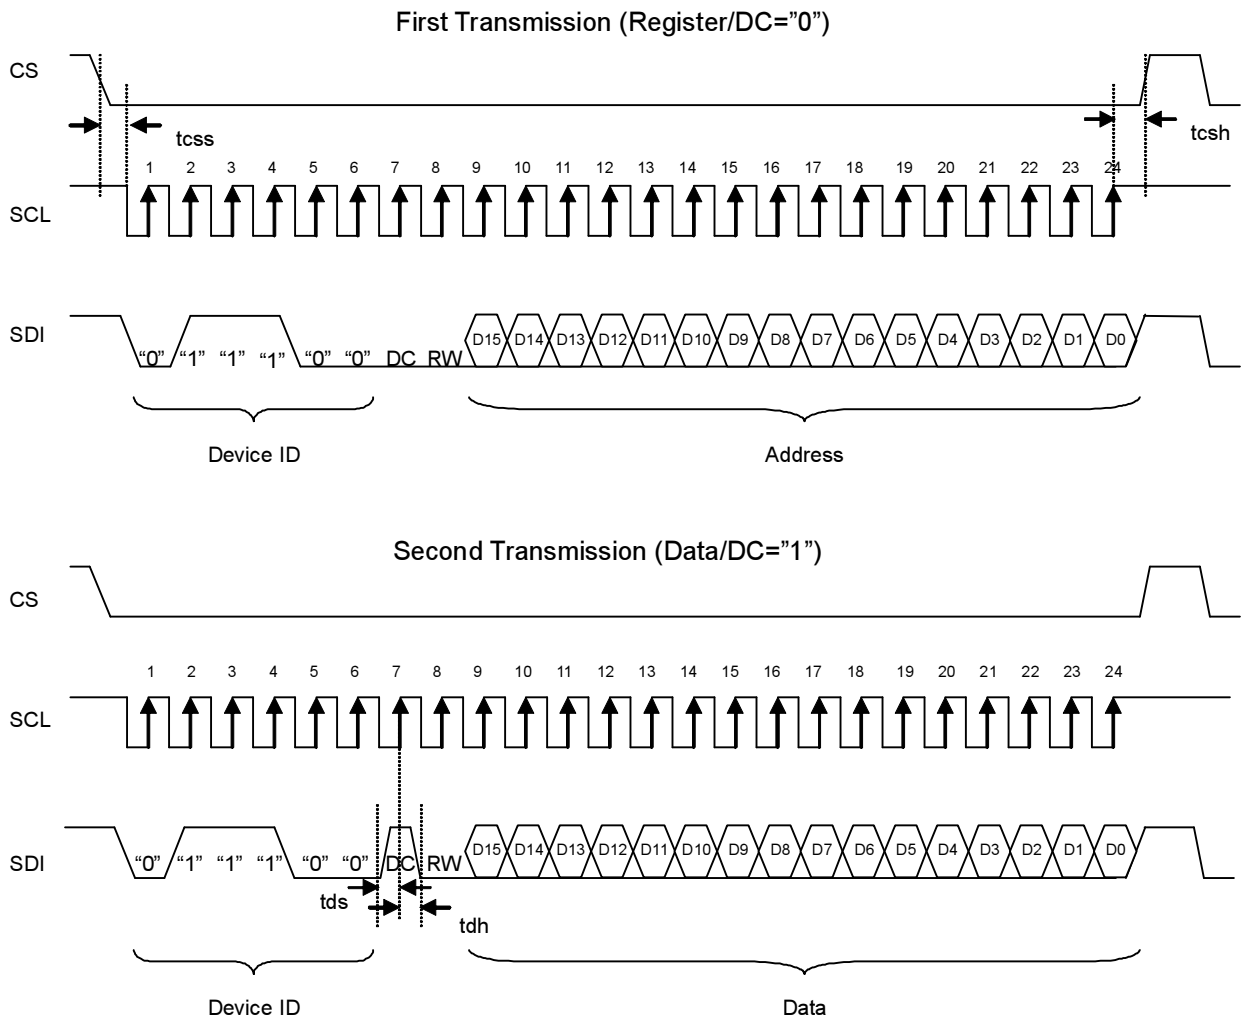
First Transmission (Register/DC="0")

CS

tcss

tcsh

1 2 3 4 5 6 7 8 9 10 11 12 13 14 15 16 17 18 19 20 21 22 23 24

SCL

SDI

"0" "1" "1" "1" "0" "0" DC RW D15 D14 D13 D12 D11 D10 D9 D8 D7 D6 D5 D4 D3 D2 D1 D0

Device ID

Address

Second Transmission (Data/DC="1")

CS

1 2 3 4 5 6 7 8 9 10 11 12 13 14 15 16 17 18 19 20 21 22 23 24

SCL

SDI

"0" "1" "1" "1" "0" "0" DC RW D15 D14 D13 D12 D11 D10 D9 D8 D7 D6 D5 D4 D3 D2 D1 D0

tds

tdh

Device ID

Data